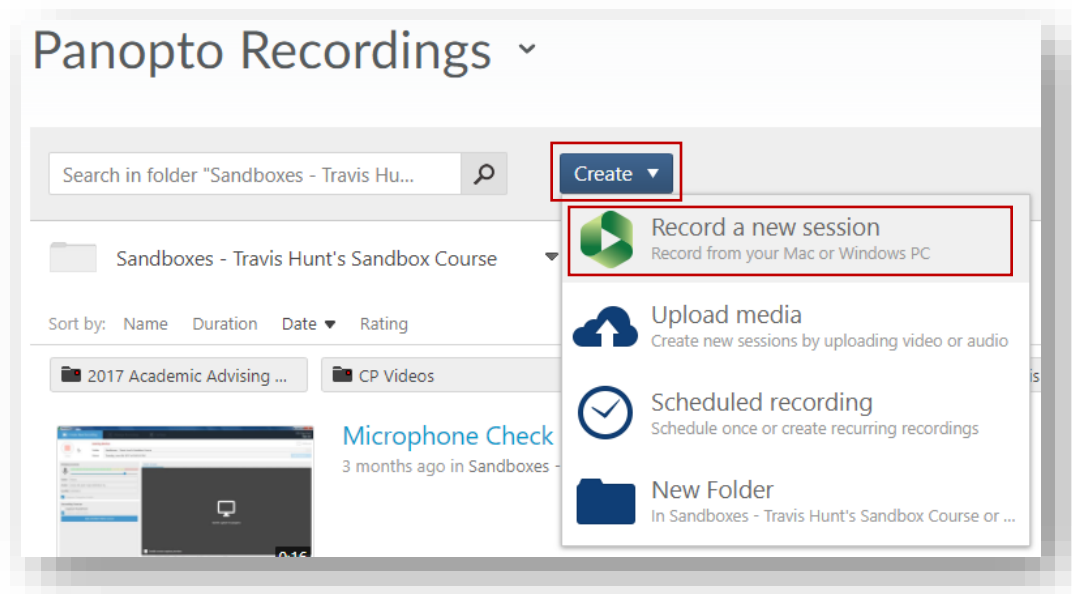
Panopto Recordings ˅

Search in folder "Sandboxes - Travis Hu...

Create ▾

Sandboxes - Travis Hunt's Sandbox Course

Sort by: Name Duration Date ▾ Rating

2017 Academic Advising ...

CP Videos

Microphone Check

3 months ago in Sandboxes -

0:16

Record a new session
Record from your Mac or Windows PC

Upload media
Create new sessions by uploading video or audio

Scheduled recording
Schedule once or create recurring recordings

New Folder
In Sandboxes - Travis Hunt's Sandbox Course or ...